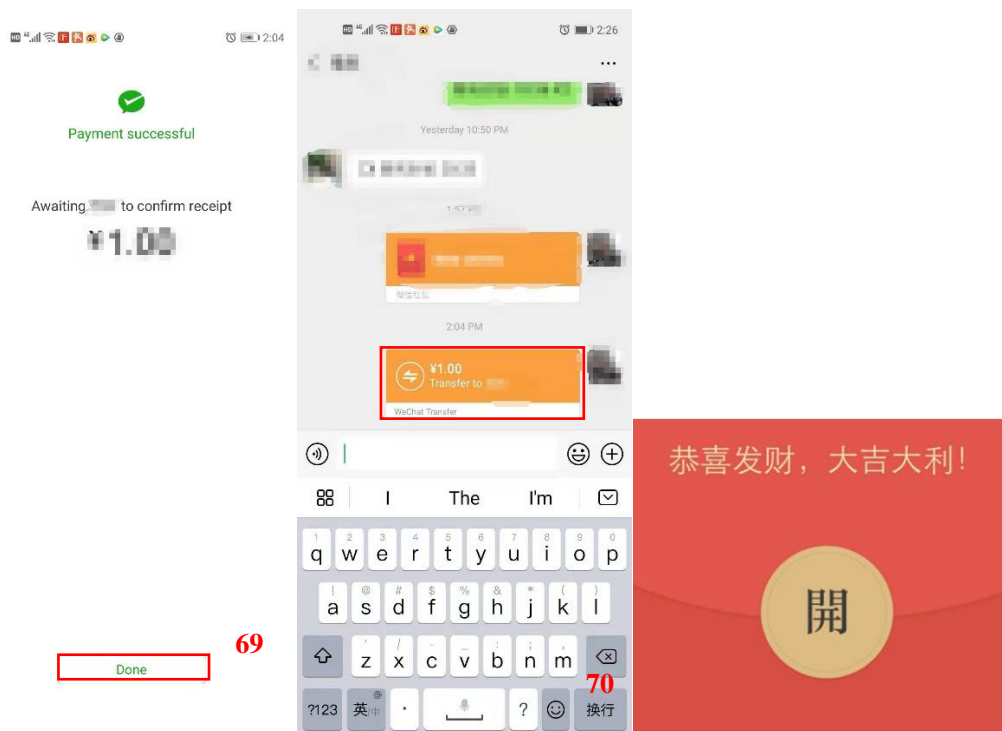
2:04

Payment successful

Awaiting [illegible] to confirm receipt

¥1.00

Done

69

2:26

...

Yesterday 10:50 PM

1:57 PM

2:04 PM

¥1.00
Transfer to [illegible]

WeChat Transfer

I The I'm

q w e r t y u i o p

a s d f g h j k l

z x c v b n m

?123 英 . ? 换行

70

恭喜发财，大吉大利！

開